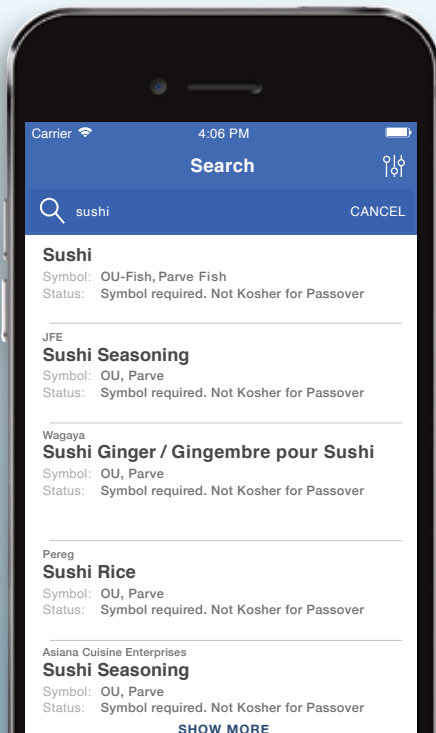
Carrier 4:06 PM

Search

sushi CANCEL

Sushi
Symbol: OU-Fish, Parve Fish
Status: Symbol required. Not Kosher for Passover

JFE
Sushi Seasoning
Symbol: OU, Parve
Status: Symbol required. Not Kosher for Passover

Wagaya
Sushi Ginger / Gingembre pour Sushi
Symbol: OU, Parve
Status: Symbol required. Not Kosher for Passover

Pereg
Sushi Rice
Symbol: OU, Parve
Status: Symbol required. Not Kosher for Passover

Asiana Cuisine Enterprises
Sushi Seasoning
Symbol: OU, Parve
Status: Symbol required. Not Kosher for Passover

SHOW MORE